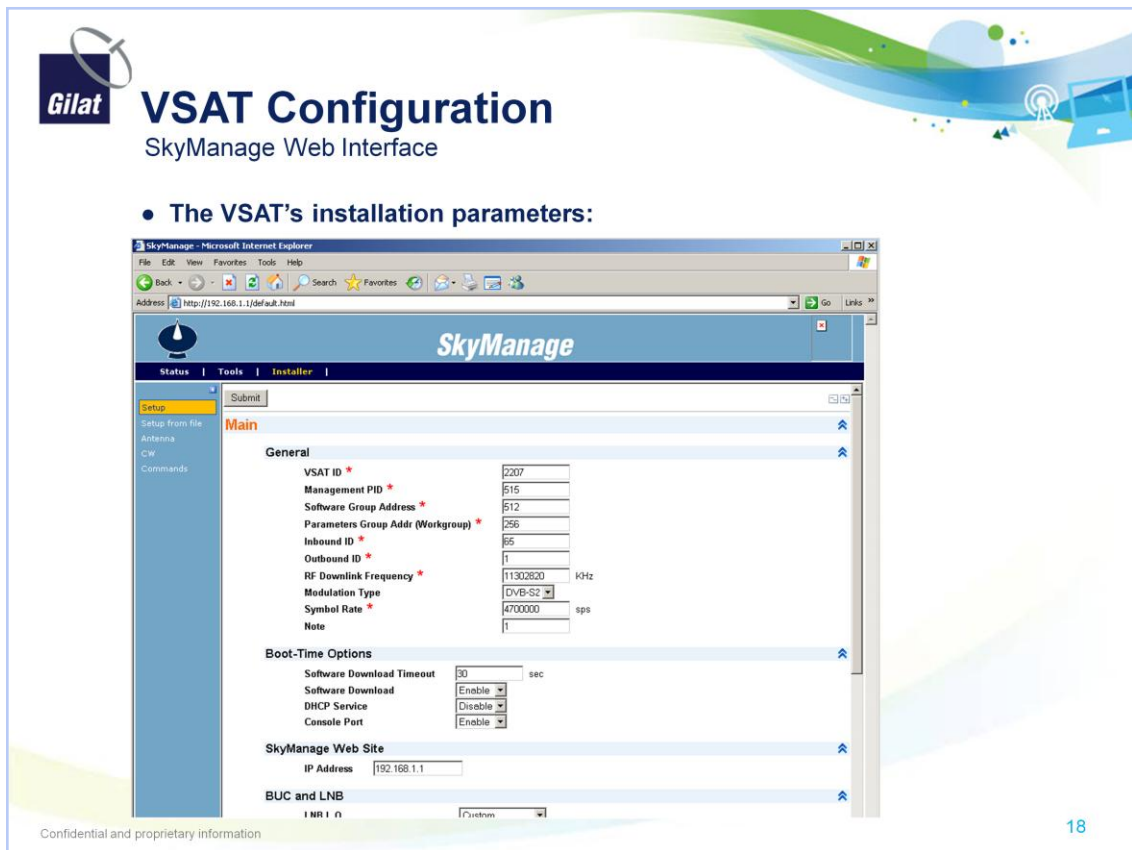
Gilat

VSAT Configuration
SkyManage Web Interface

• The VSAT's installation parameters:

SkyManage - Microsoft Internet Explorer
File Edit View Favorites Tools Help
Back Search Favorites
Address http://192.168.1.1/default.html Go Links

SkyManage
Status | Tools | Installer |

Setup
Setup from file
Antenna
CW
Commands

Submit
Main
General
VSAT ID * 2207
Management PID * 515
Software Group Address * 512
Parameters Group Addr (Workgroup) * 256
Inbound ID * 65
Outbound ID * 1
RF Downlink Frequency * 11302820 KHz
Modulation Type DVB-S2
Symbol Rate * 4700000 sps
Note 1

Boot-Time Options
Software Download Timeout 30 sec
Software Download Enable
DHCP Service Disable
Console Port Enable

SkyManage Web Site
IP Address 192.168.1.1

BUC and LNB
LNB LO Custom

Confidential and proprietary information

18